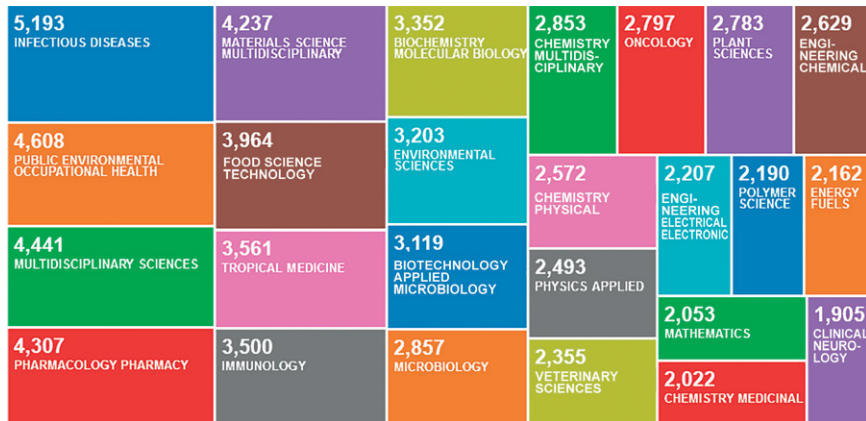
5,193
INFECTIOUS DISEASES

4,608
PUBLIC ENVIRONMENTAL OCCUPATIONAL HEALTH

4,441
MULTIDISCIPLINARY SCIENCES

4,307
PHARMACOLOGY PHARMACY

4,237
MATERIALS SCIENCE MULTIDISCIPLINARY

3,964
FOOD SCIENCE TECHNOLOGY

3,561
TROPICAL MEDICINE

3,500
IMMUNOLOGY

3,352
BIOCHEMISTRY MOLECULAR BIOLOGY

3,203
ENVIRONMENTAL SCIENCES

3,119
BIOTECHNOLOGY APPLIED MICROBIOLOGY

2,857
MICROBIOLOGY

2,853
CHEMISTRY MULTIDISCIPLINARY

2,797
ONCOLOGY

2,783
PLANT SCIENCES

2,629
ENGINEERING CHEMICAL

2,572
CHEMISTRY PHYSICAL

2,207
ENGINEERING ELECTRICAL ELECTRONIC

2,190
POLYMER SCIENCE

2,162
ENERGY FUELS

2,493
PHYSICS APPLIED

2,053
MATHEMATICS

2,355
VETERINARY SCIENCES

2,022
CHEMISTRY MEDICINAL

1,905
CLINICAL NEUROLOGY